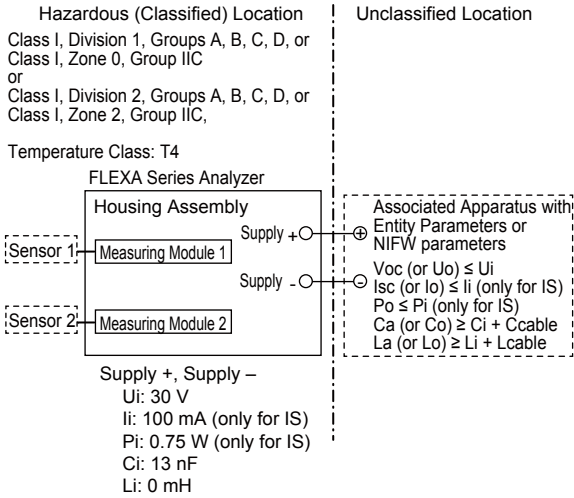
Hazardous (Classified) Location

Class I, Division 1, Groups A, B, C, D, or Class I, Zone 0, Group IIC
or
Class I, Division 2, Groups A, B, C, D, or Class I, Zone 2, Group IIC,

Temperature Class: T4

Unclassified Location

FLEXA Series Analyzer

Housing Assembly

Sensor 1

Measuring Module 1

Sensor 2

Measuring Module 2

Supply +

Supply -

Associated Apparatus with Entity Parameters or NIFW parameters
Voc (or Uo) ≤ Ui
Isc (or Io) ≤ Ii (only for IS)
Po ≤ Pi (only for IS)
Ca (or Co) ≥ Ci + Ccable
La (or Lo) ≥ Li + Lcable

Supply +, Supply –
Ui: 30 V
Ii: 100 mA (only for IS)
Pi: 0.75 W (only for IS)
Ci: 13 nF
Li: 0 mH